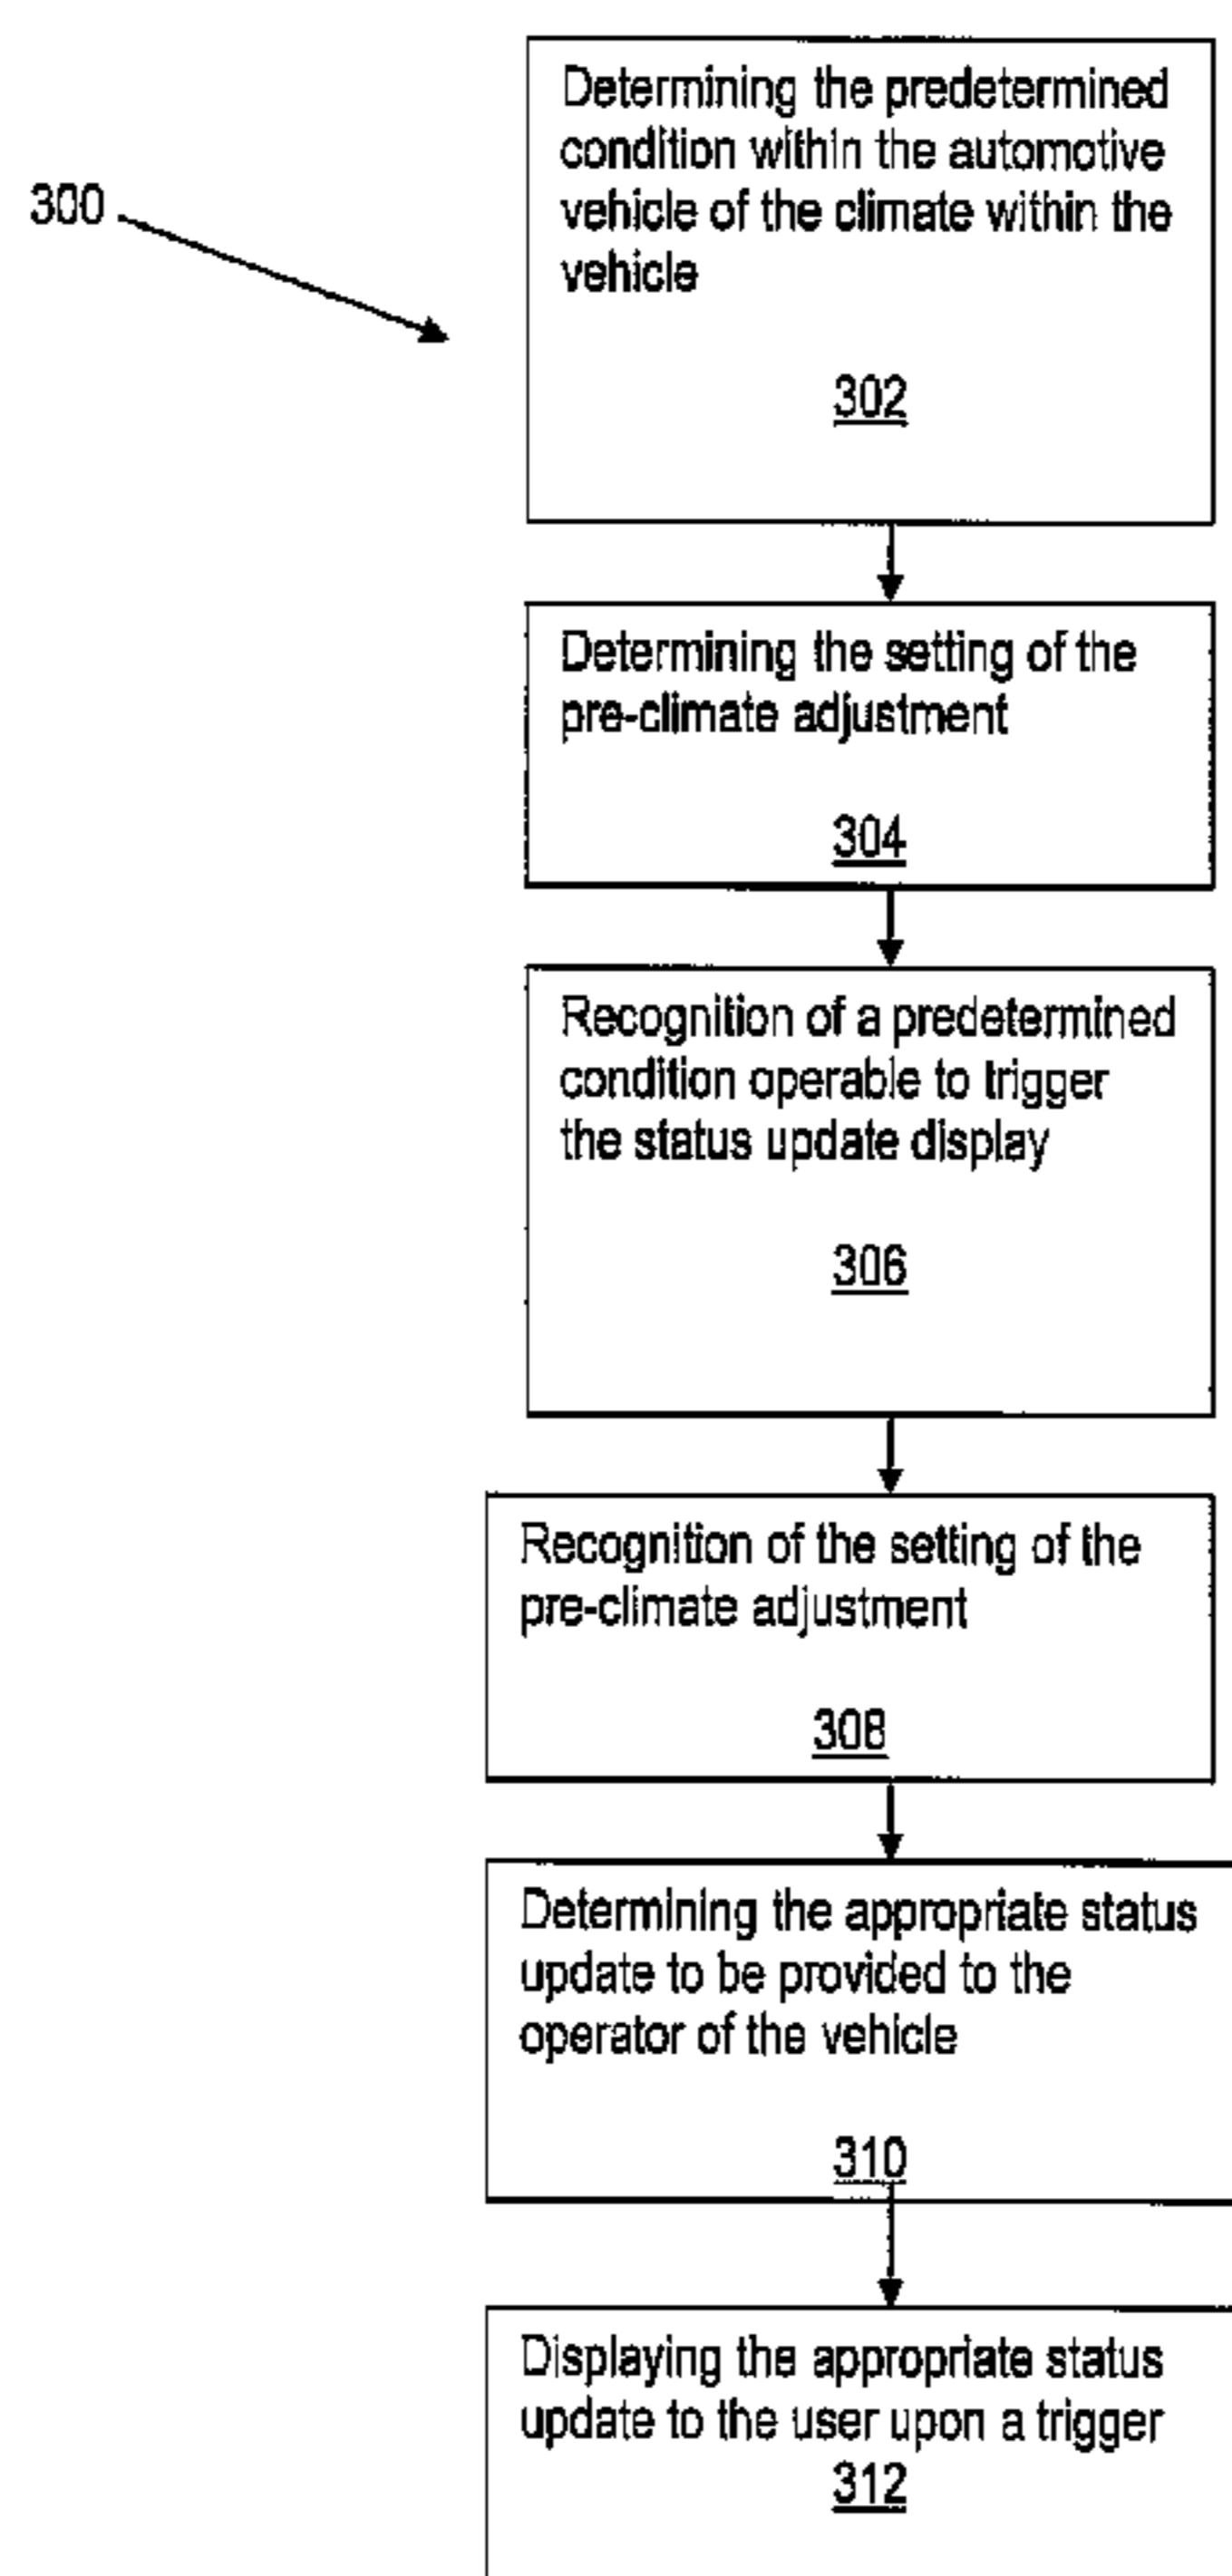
300

Determining the predetermined condition within the automotive vehicle of the climate within the vehicle

302

Determining the setting of the pre-climate adjustment

304

Recognition of a predetermined condition operable to trigger the status update display

306

Recognition of the setting of the pre-climate adjustment

308

Determining the appropriate status update to be provided to the operator of the vehicle

310

Displaying the appropriate status update to the user upon a trigger

312